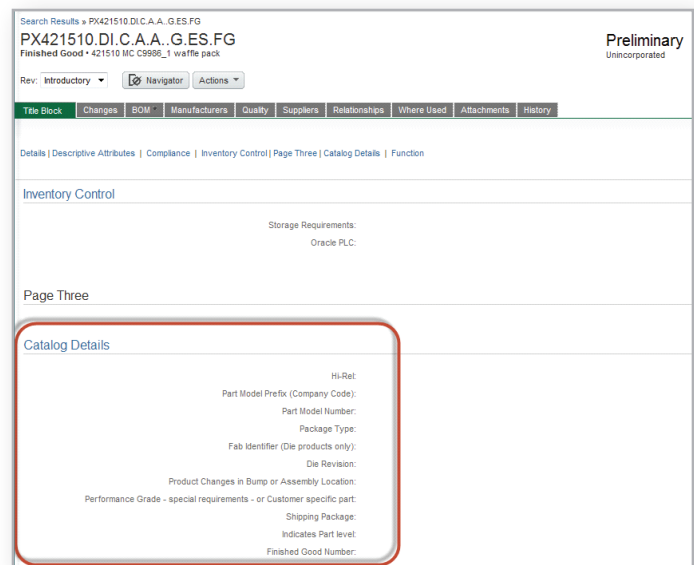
Search Results » PX421510.DI.C.A.A..G.ES.FG

PX421510.DI.C.A.A..G.ES.FG
Finished Good • 421510 MC C9986_1 waffle pack

Preliminary
Unincorporated

Rev: Introductory

Navigator

Actions

Title Block | Changes | BOM | Manufacturers | Quality | Suppliers | Relationships | Where Used | Attachments | History

Details | Descriptive Attributes | Compliance | Inventory Control | Page Three | Catalog Details | Function

Inventory Control

Storage Requirements:

Oracle PLC:

Page Three

Catalog Details

Hi-Rel:

Part Model Prefix (Company Code):

Part Model Number:

Package Type:

Fab Identifier (Die products only):

Die Revision:

Product Changes in Bump or Assembly Location:

Performance Grade - special requirements - or Customer specific part:

Shipping Package:

Indicates Part level:

Finished Good Number: